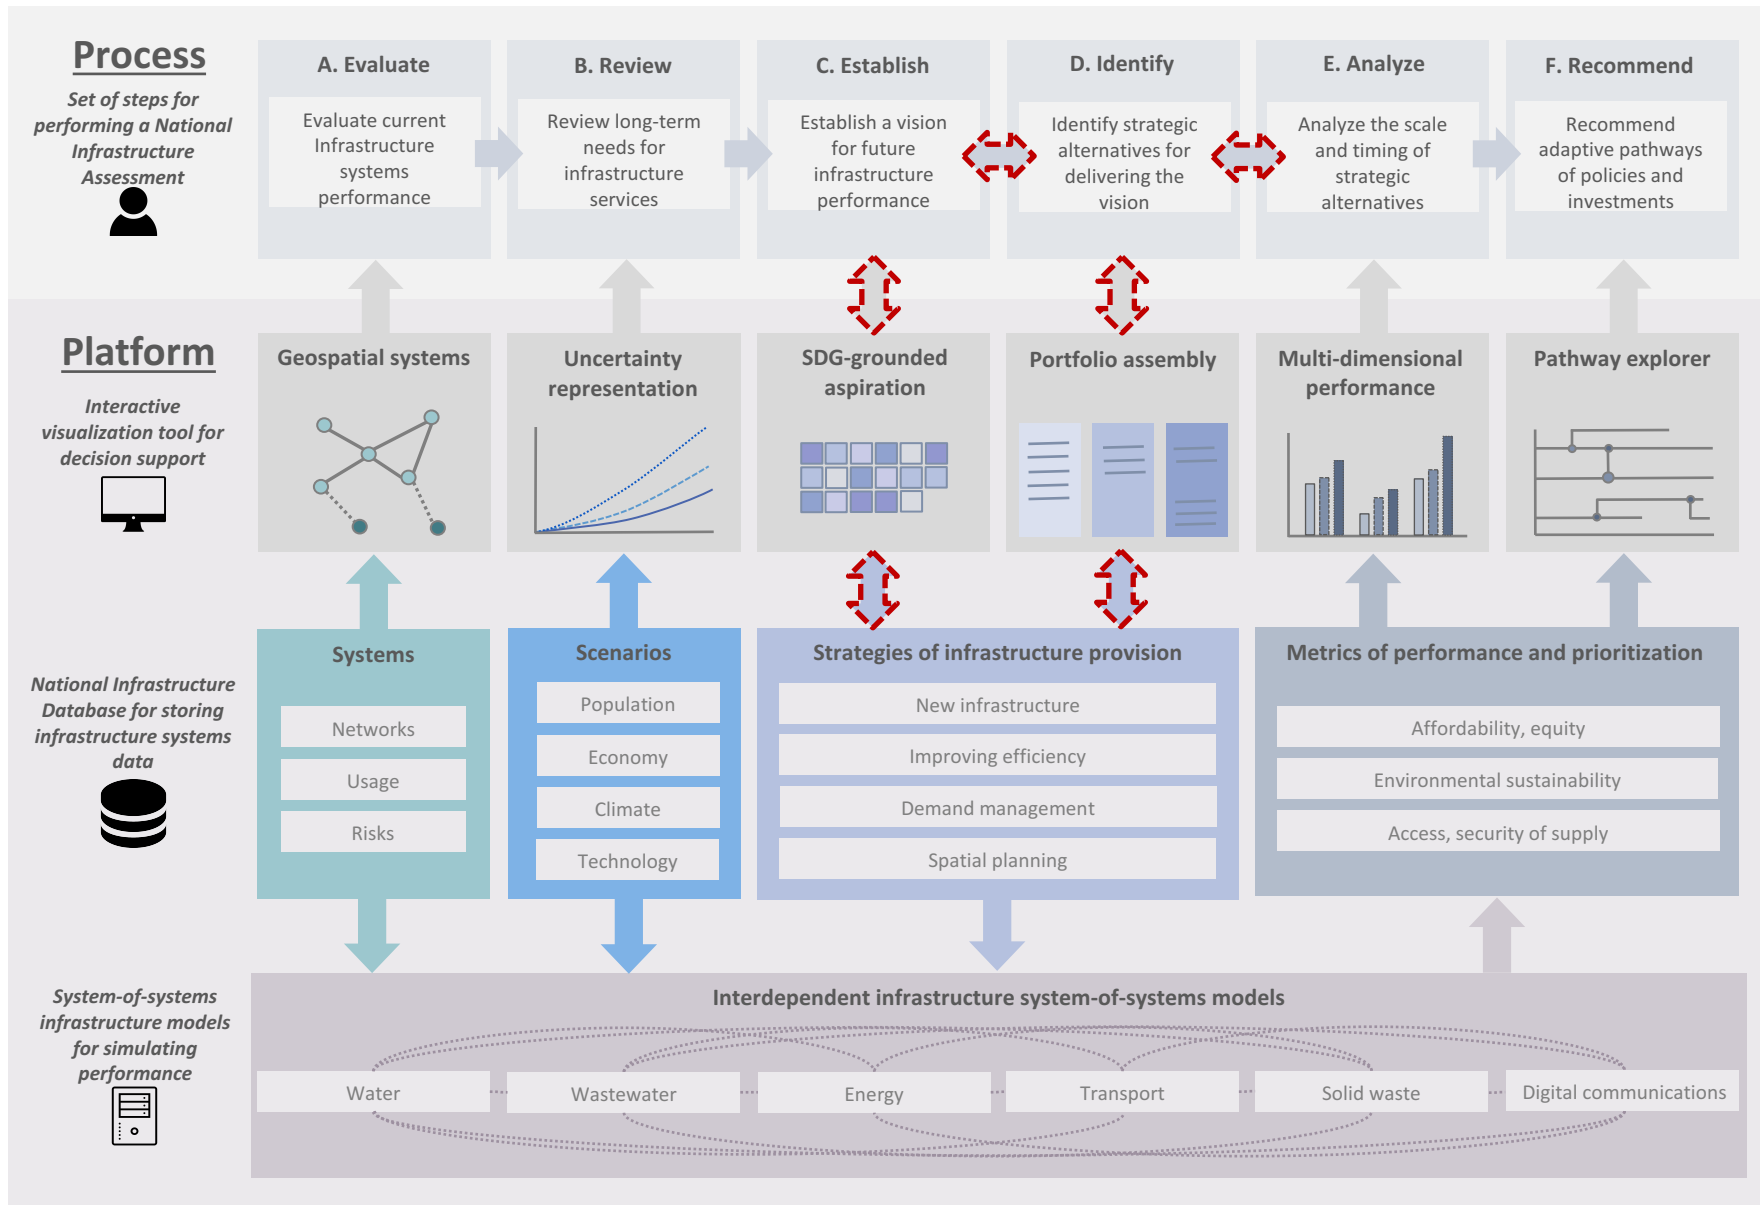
Process

Set of steps for performing a National Infrastructure Assessment

A. Evaluate

Evaluate current Infrastructure systems performance

B. Review

Review long-term needs for infrastructure services

C. Establish

Establish a vision for future infrastructure performance

D. Identify

Identify strategic alternatives for delivering the vision

E. Analyze

Analyze the scale and timing of strategic alternatives

F. Recommend

Recommend adaptive pathways of policies and investments

Platform

Interactive visualization tool for decision support

Geospatial systems

Uncertainty representation

SDG-grounded aspiration

Portfolio assembly

Multi-dimensional performance

Pathway explorer

National Infrastructure Database for storing infrastructure systems data

Systems

Networks

Usage

Risks

Scenarios

Population

Economy

Climate

Technology

Strategies of infrastructure provision

New infrastructure

Improving efficiency

Demand management

Spatial planning

Metrics of performance and prioritization

Affordability, equity

Environmental sustainability

Access, security of supply

System-of-systems infrastructure models for simulating performance

Interdependent infrastructure system-of-systems models

Water

Wastewater

Energy

Transport

Solid waste

Digital communications